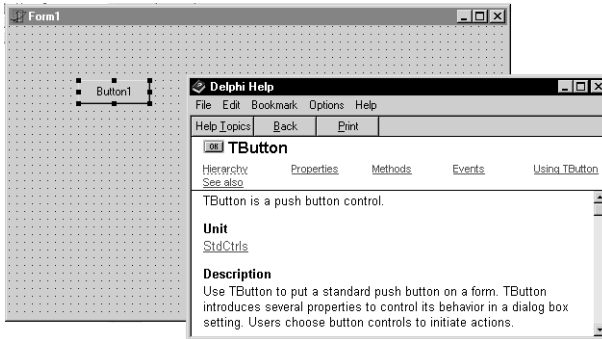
Form1

Button1

Delphi Help

File Edit Bookmark Options Help

Help Topics Back Print

OK TButton

Hierarchy Properties Methods Events Using TButton
See also

TButton is a push button control.

Unit
StdCtrls

Description
Use TButton to put a standard push button on a form. TButton introduces several properties to control its behavior in a dialog box setting. Users choose button controls to initiate actions.